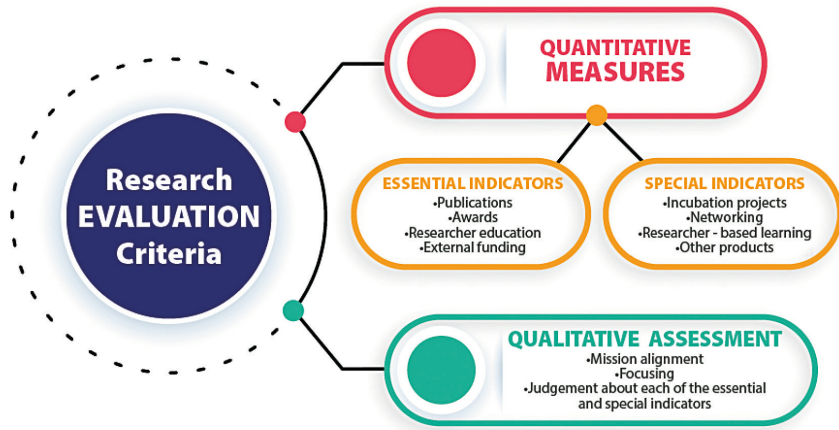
Research EVALUATION Criteria

QUANTITATIVE MEASURES

ESSENTIAL INDICATORS
•Publications
•Awards
•Researcher education
•External funding

SPECIAL INDICATORS
•Incubation projects
•Networking
•Researcher - based learning
•Other products

QUALITATIVE ASSESSMENT
•Mission alignment
•Focusing
•Judgement about each of the essential and special indicators